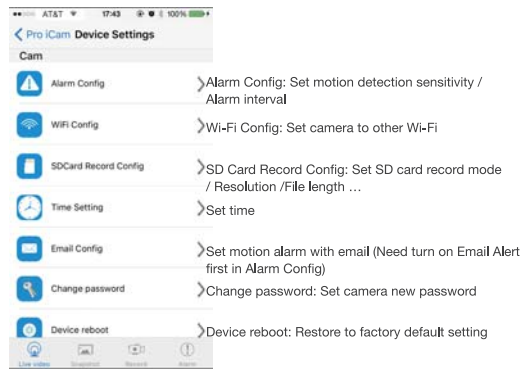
AT&T 17:43 100%

< Pro iCam Device Settings

Cam

Alarm Config

Alarm Config: Set motion detection sensitivity / Alarm interval

WiFi Config

Wi-Fi Config: Set camera to other Wi-Fi

SDCard Record Config

SD Card Record Config: Set SD card record mode / Resolution /File length …

Time Setting

Set time

Email Config

Set motion alarm with email (Need turn on Email Alert first in Alarm Config)

Change password

Change password: Set camera new password

Device reboot

Device reboot: Restore to factory default setting

Live video Snapshot Record Alarm